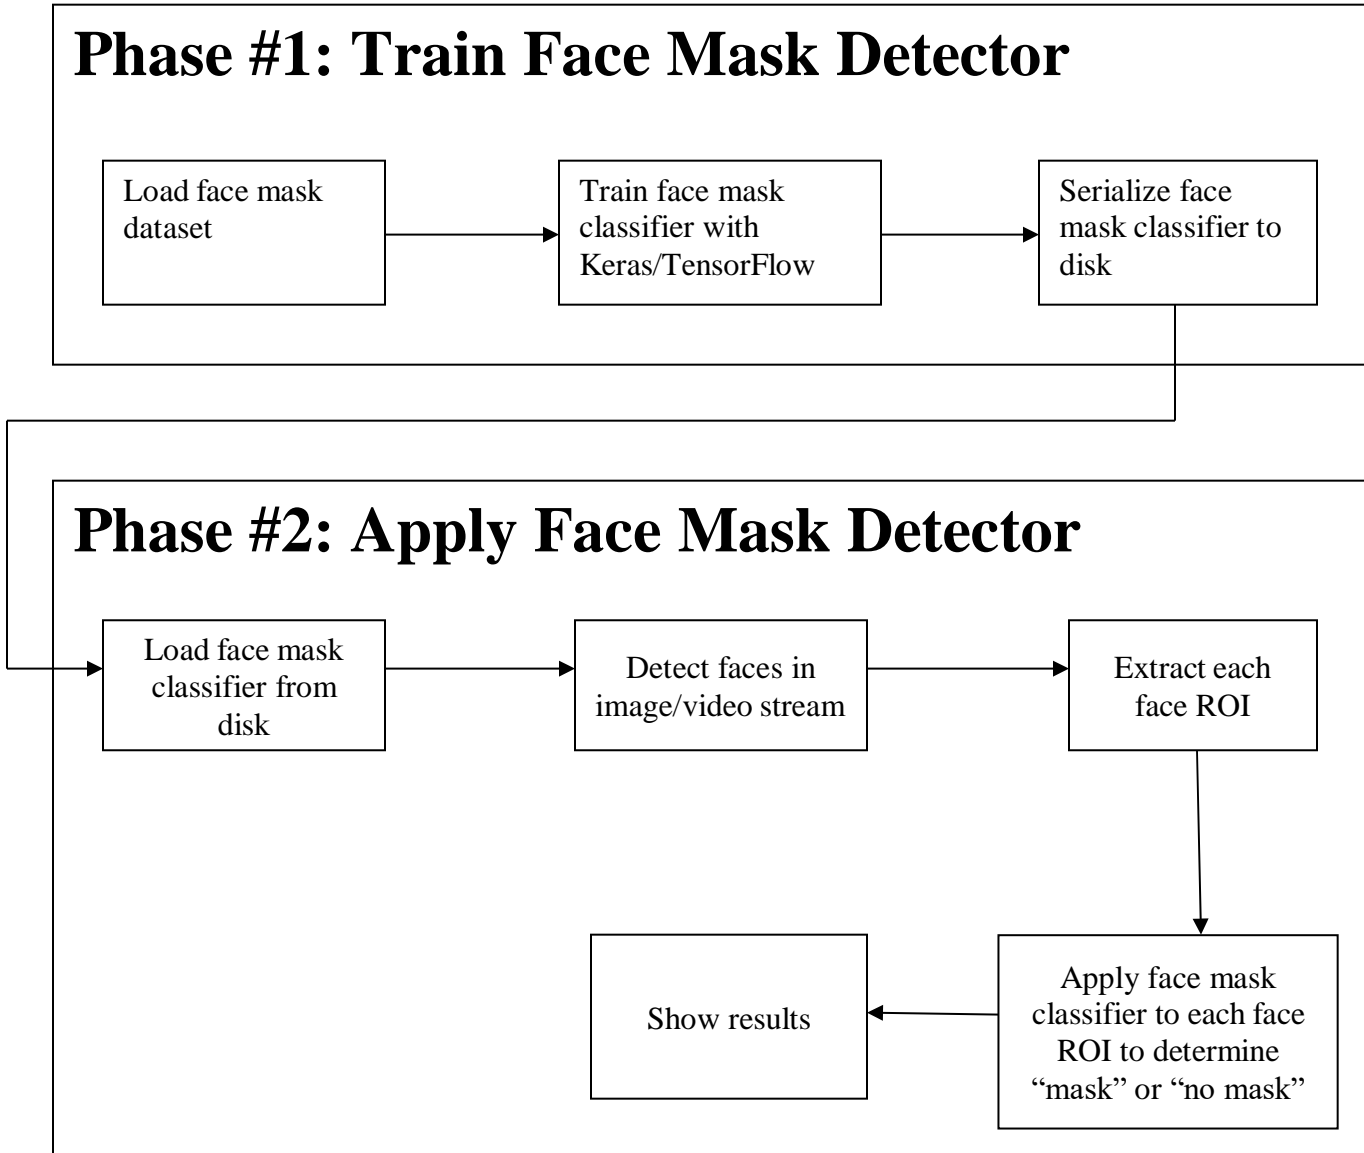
Phase #1: Train Face Mask Detector

Load face mask dataset

Train face mask classifier with Keras/TensorFlow

Serialize face mask classifier to disk

Phase #2: Apply Face Mask Detector

Load face mask classifier from disk

Detect faces in image/video stream

Extract each face ROI

Apply face mask classifier to each face ROI to determine "mask" or "no mask"

Show results